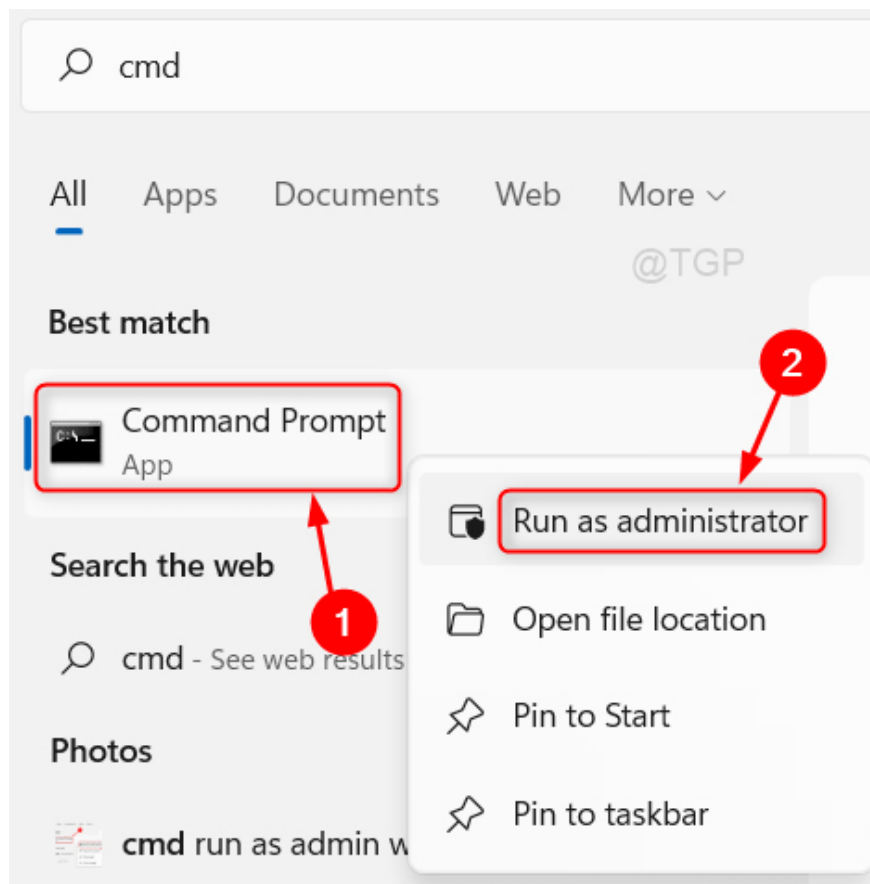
cmd

All Apps Documents Web More

@TGP

Best match

Command Prompt
App

2

Run as administrator

Search the web

1

cmd - See web results

Open file location

Pin to Start

Photos

Pin to taskbar

cmd run as admin w